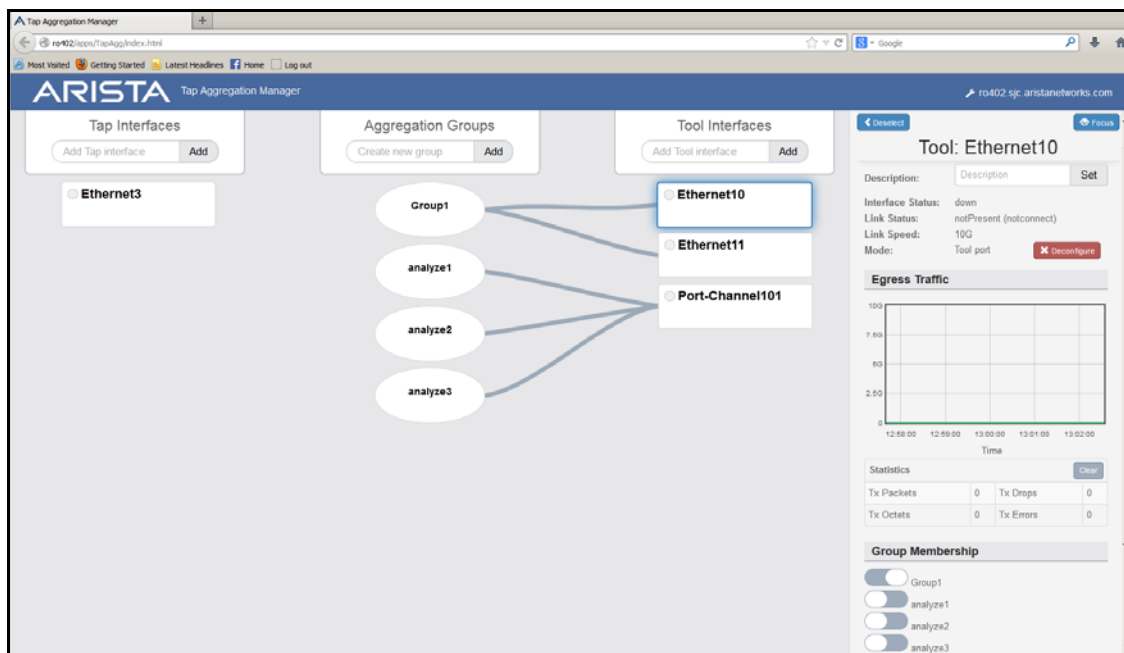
Tap Aggregation Manager

ro402/apps/TapAgg/index.html

Google

Most Visited Getting Started Latest Headlines Home Log out

ARISTA Tap Aggregation Manager

ro402.sjc.aristanetworks.com

Tap Interfaces

Add Tap interface Add

Ethernet3

Aggregation Groups

Create new group Add

Group1

analyze1

analyze2

analyze3

Tool Interfaces

Add Tool interface Add

Ethernet10

Ethernet11

Port-Channel101

Deselect

Focus

Tool: Ethernet10

Description: Description Set

Interface Status: down

Link Status: notPresent (notconnect)

Link Speed: 10G

Mode: Tool port

Deconfigure

Egress Traffic

10G

7.5G

5G

2.5G

0

12:58:00 12:59:00 13:00:00 13:01:00 13:02:00

Time

Statistics Clear

| Tx Packets | 0 | Tx Drops | 0 |
|---|---|---|---|
| Tx Octets | 0 | Tx Errors | 0 |

Group Membership

Group1

analyze1

analyze2

analyze3